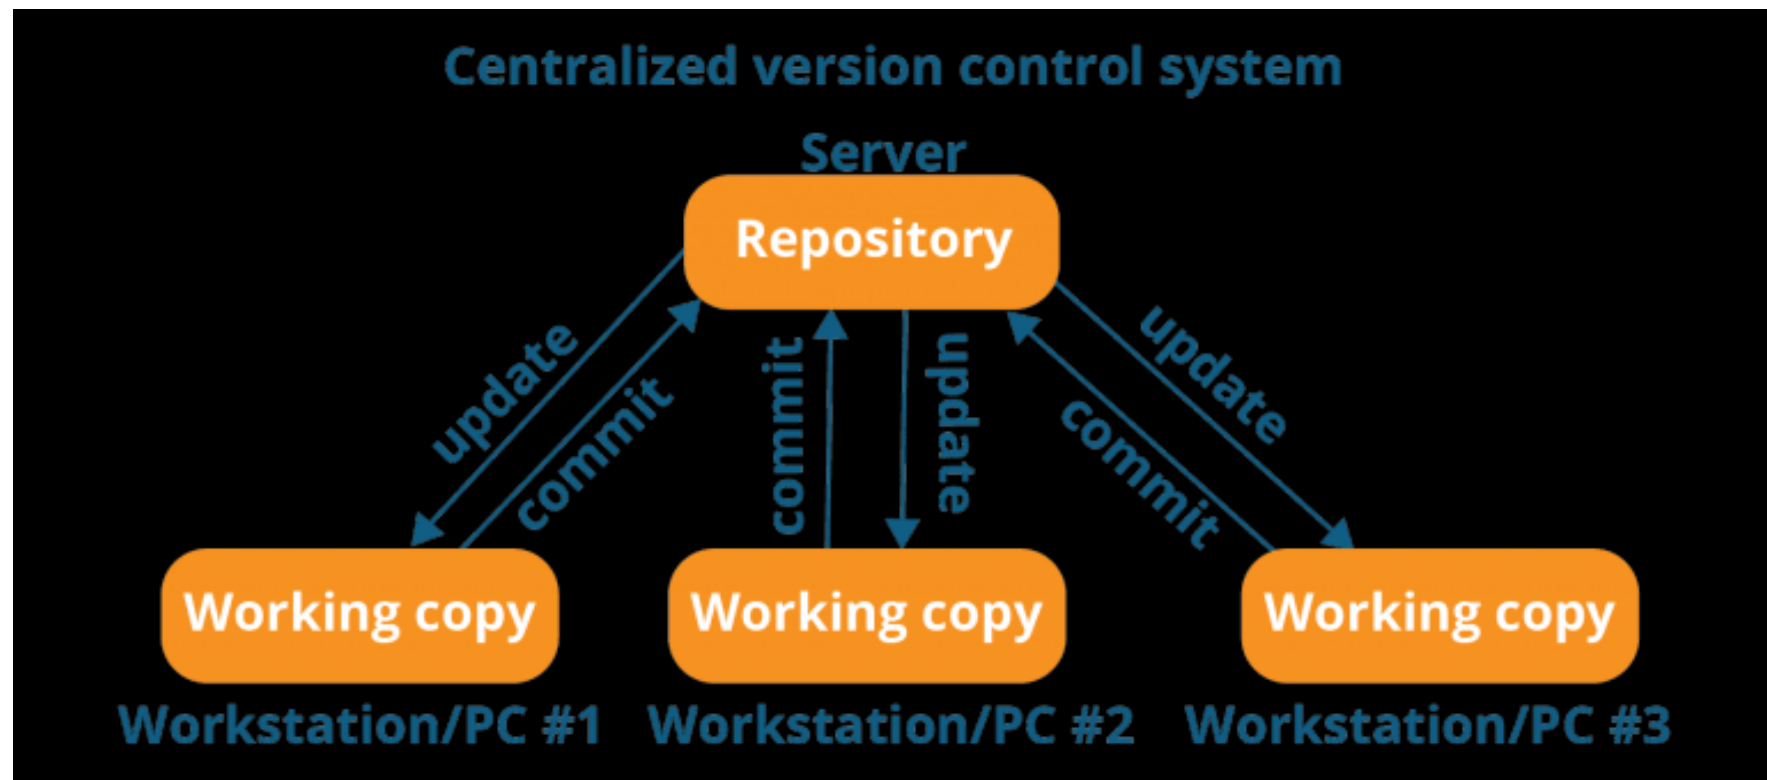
Centralized version control system

Server

Repository

update

commit

commit

update

update

commit

Working copy

Working copy

Working copy

Workstation/PC #1

Workstation/PC #2

Workstation/PC #3